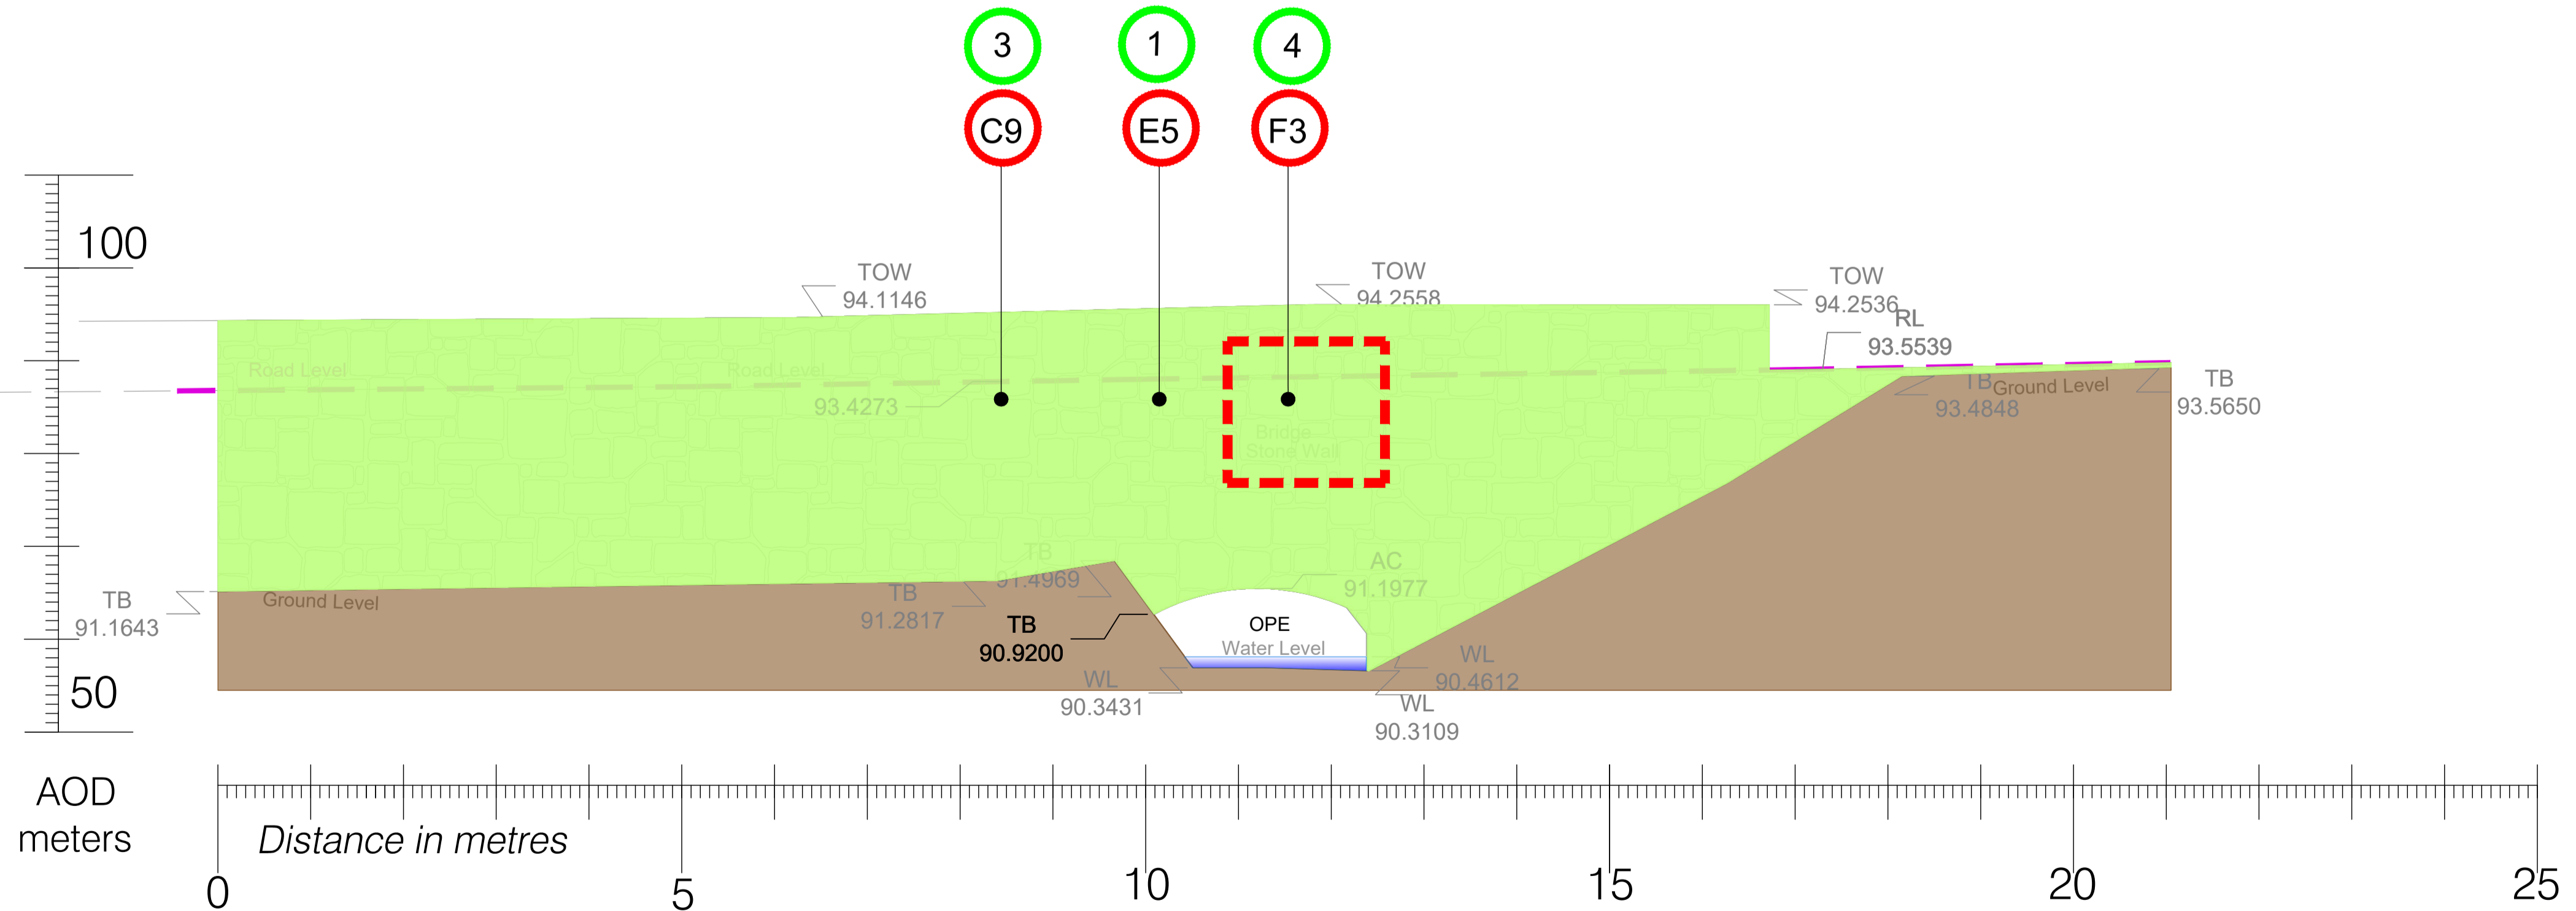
3
1
4
C9
E5
F3

100

50

AOD meters

TOW
94.1146

TOW
94.2558

TOW
94.2536

RL
93.5539

Road Level
Road Level
93.4273

TB
93.4848
Ground Level

TB
93.5650

Bridge
Stone Wall

TB
91.4969

AC
91.1977

TB
91.1643
Ground Level

TB
91.2817

TB
90.9200

OPE
Water Level

WL
90.4612

WL
90.3431

WL
90.3109

Distance in metres

0
5
10
15
20
25